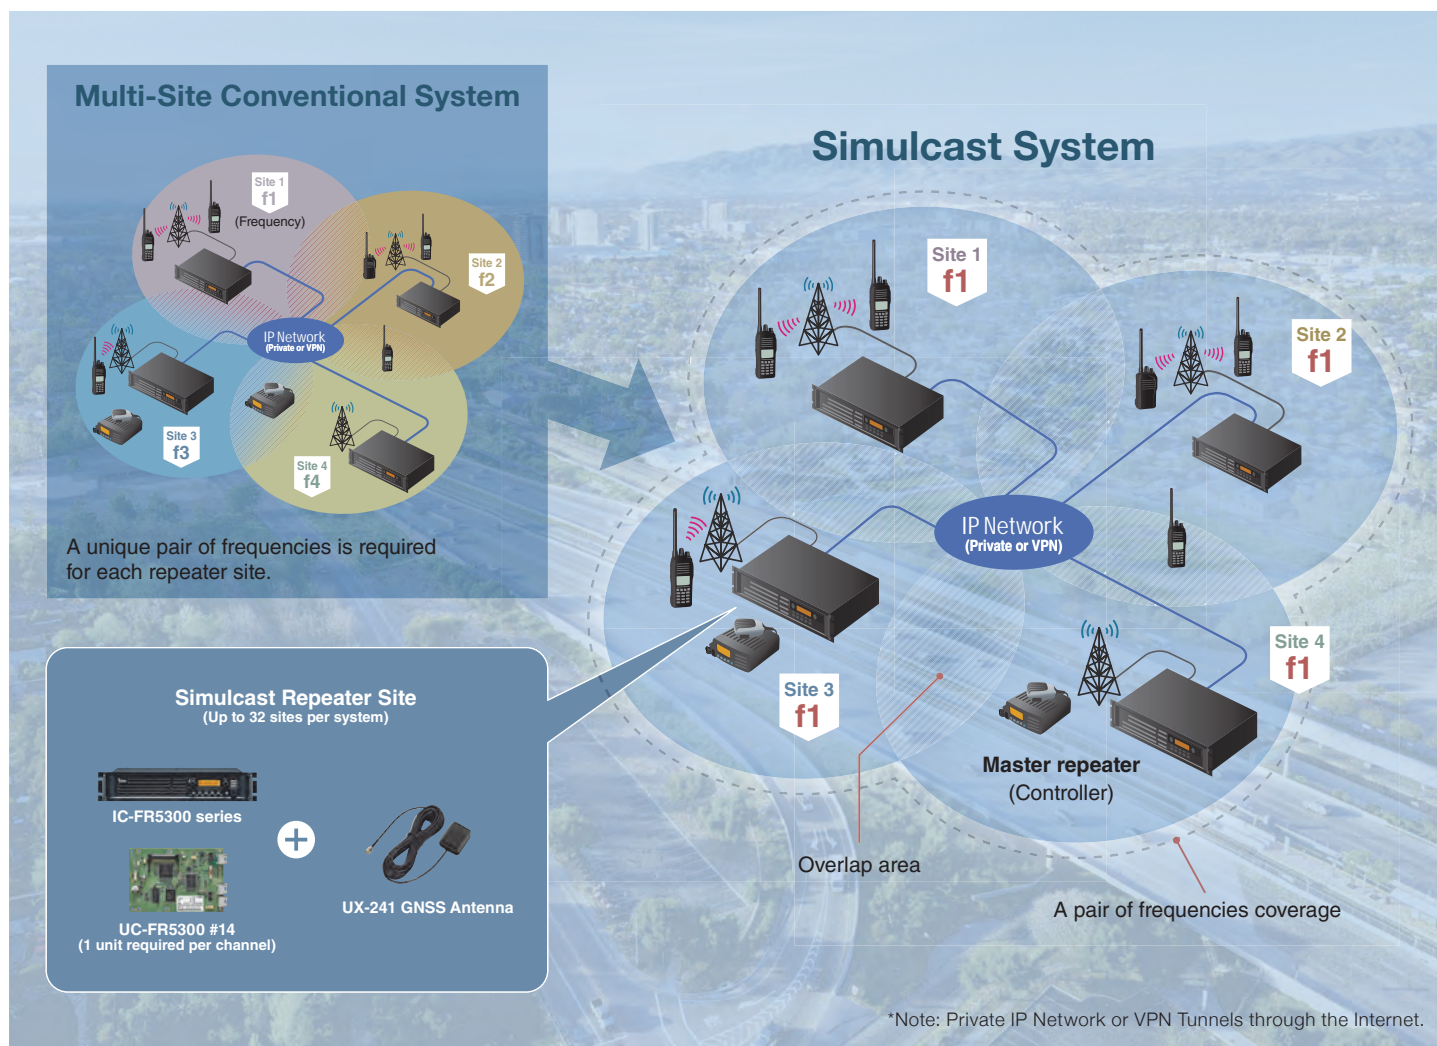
Multi-Site Conventional System

Site 1
f1
(Frequency)

Site 2
f2

IP Network
(Private or VPN)

Site 3
f3

Site 4
f4

A unique pair of frequencies is required for each repeater site.

Simulcast System

Site 1
f1

Site 2
f1

IP Network
(Private or VPN)

Site 3
f1

Site 4
f1

Master repeater
(Controller)

Overlap area

A pair of frequencies coverage

Simulcast Repeater Site
(Up to 32 sites per system)

IC-FR5300 series

UC-FR5300 #14
(1 unit required per channel)

UX-241 GNSS Antenna

*Note: Private IP Network or VPN Tunnels through the Internet.